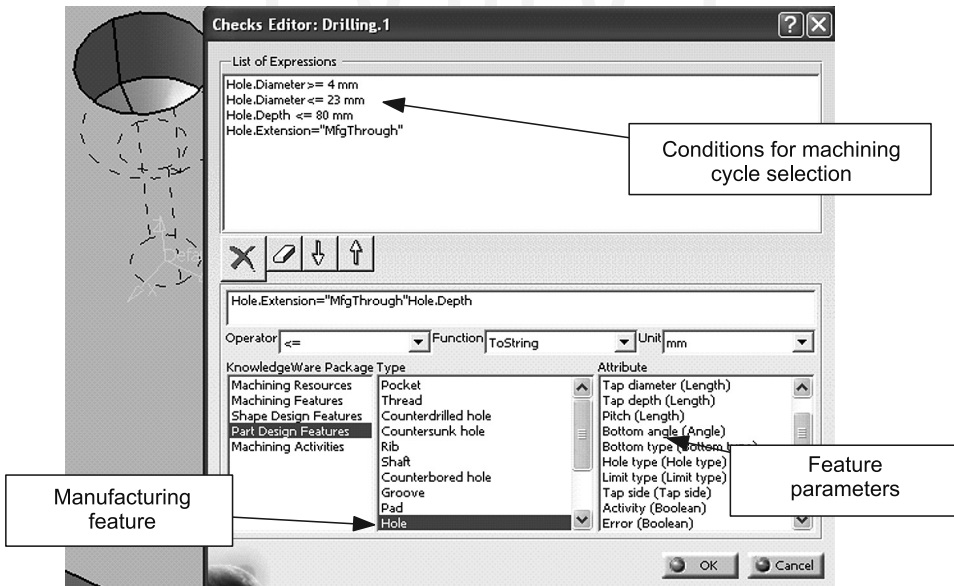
Checks Editor: Drilling.1

List of Expressions
Hole.Diameter>= 4 mm
Hole.Diameter<= 23 mm
Hole.Depth <= 80 mm
Hole.Extension="MfgThrough"

Conditions for machining cycle selection

Hole.Extension="MfgThrough"Hole.Depth

Operator <=
Function ToString
Unit mm

KnowledgeWare Package
Machining Resources
Machining Features
Shape Design Features
Part Design Features
Machining Activities

Type
Pocket
Thread
Counterdrilled hole
Countersunk hole
Rib
Shaft
Counterbored hole
Groove
Pad
Hole

Attribute
Tap diameter (Length)
Tap depth (Length)
Pitch (Length)
Bottom angle (Angle)
Bottom type ([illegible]
Hole type (Hole type)
Limit type (Limit type)
Tap side (Tap side)
Activity (Boolean)
Error (Boolean)

Feature parameters

Manufacturing feature

OK
Cancel